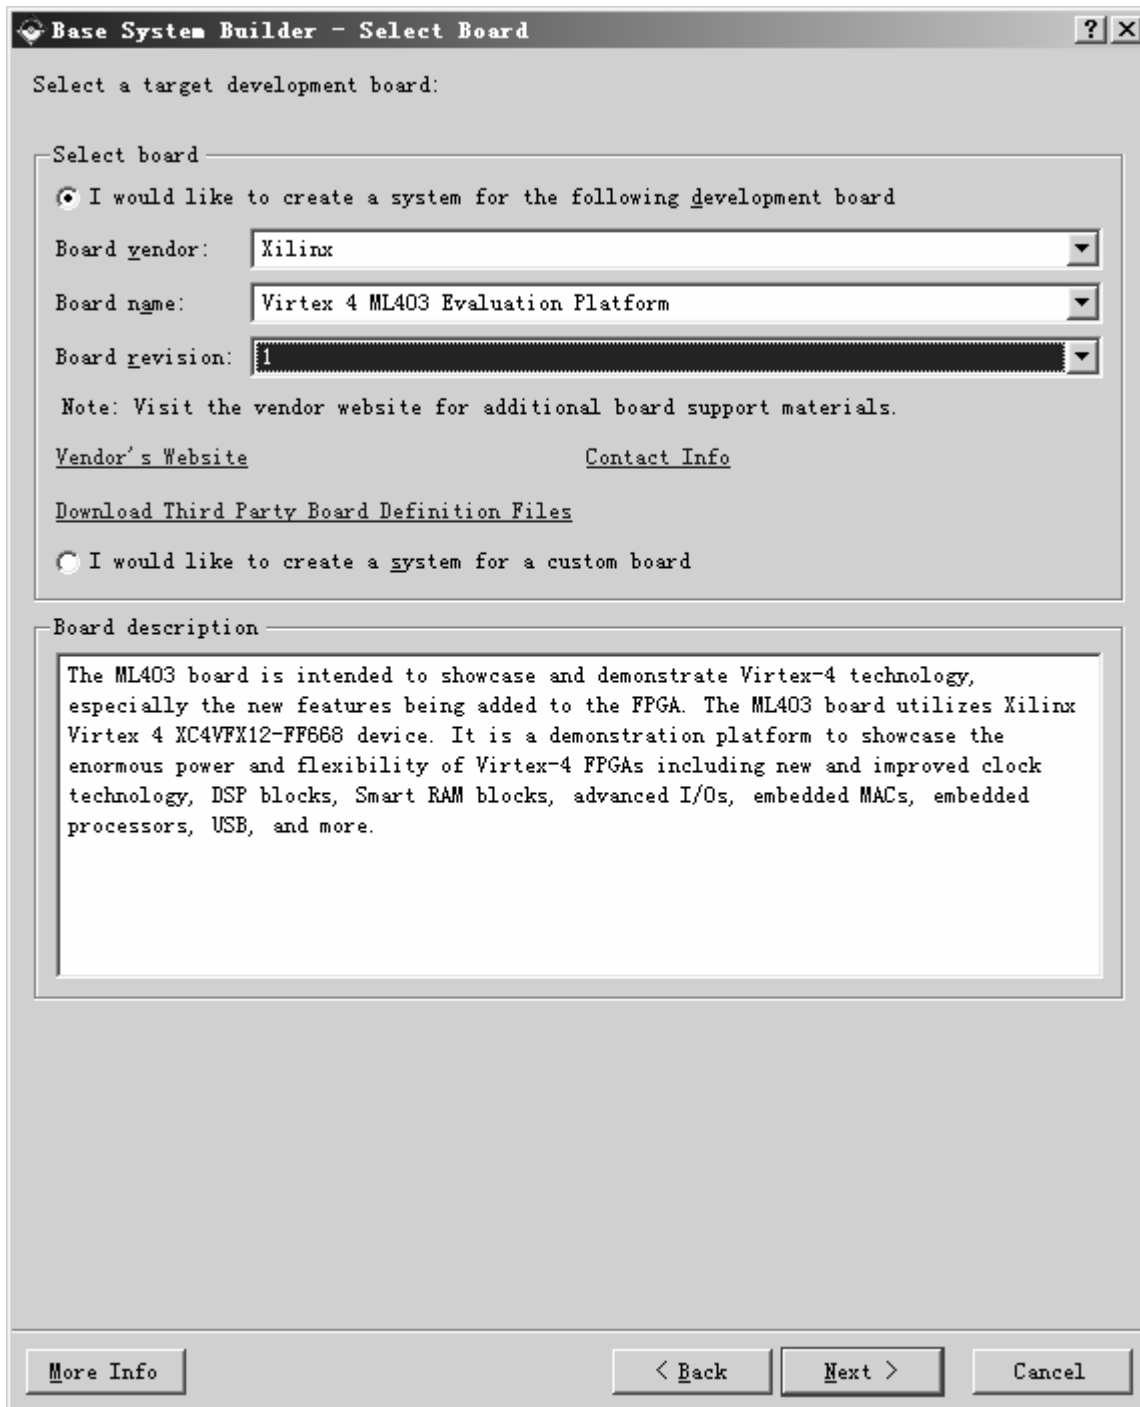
Base System Builder - Select Board

?

Select a target development board:

Select board

I would like to create a system for the following development board

Board vendor: Xilinx

Board name: Virtex 4 ML403 Evaluation Platform

Board revision: 1

Note: Visit the vendor website for additional board support materials.

Vendor's Website

Contact Info

Download Third Party Board Definition Files

I would like to create a system for a custom board

Board description

The ML403 board is intended to showcase and demonstrate Virtex-4 technology, especially the new features being added to the FPGA. The ML403 board utilizes Xilinx Virtex 4 XC4VFX12-FF668 device. It is a demonstration platform to showcase the enormous power and flexibility of Virtex-4 FPGAs including new and improved clock technology, DSP blocks, Smart RAM blocks, advanced I/Os, embedded MACs, embedded processors, USB, and more.

More Info

< Back

Next >

Cancel